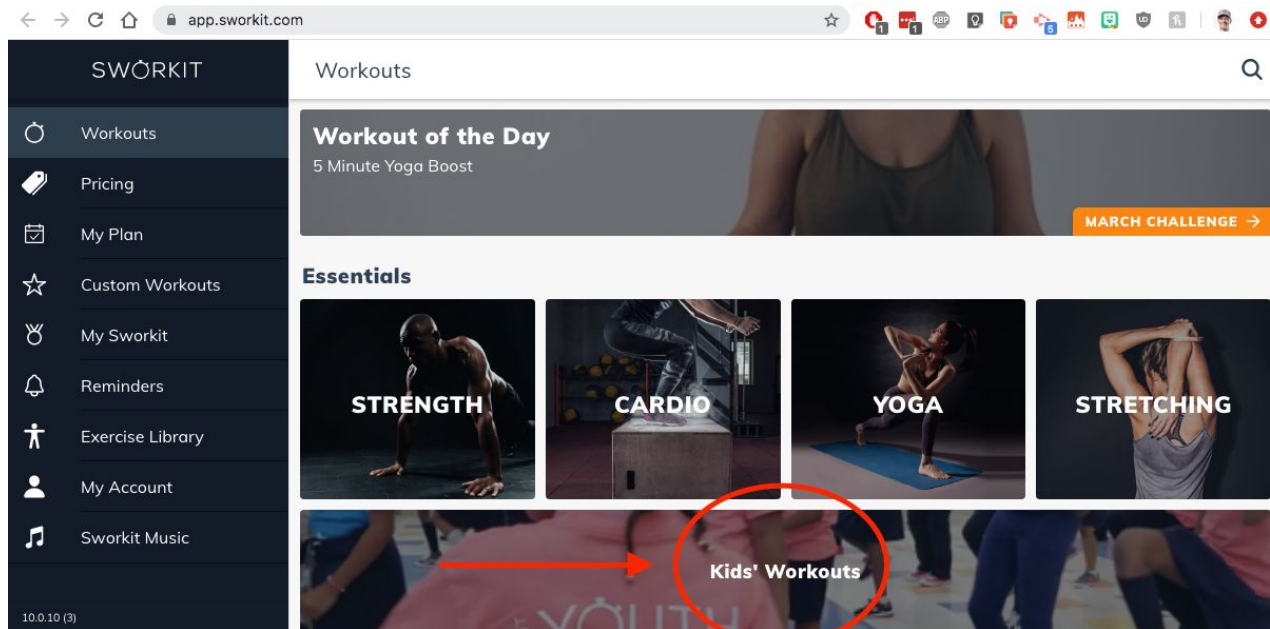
app.sworkit.com

SWORKIT

Workouts

Pricing

My Plan

Custom Workouts

My Sworkit

Reminders

Exercise Library

My Account

Sworkit Music

10.0.10 (3)

Workouts

Workout of the Day

5 Minute Yoga Boost

MARCH CHALLENGE →

Essentials

STRENGTH

CARDIO

YOGA

STRETCHING

Kids' Workouts

YOUTH